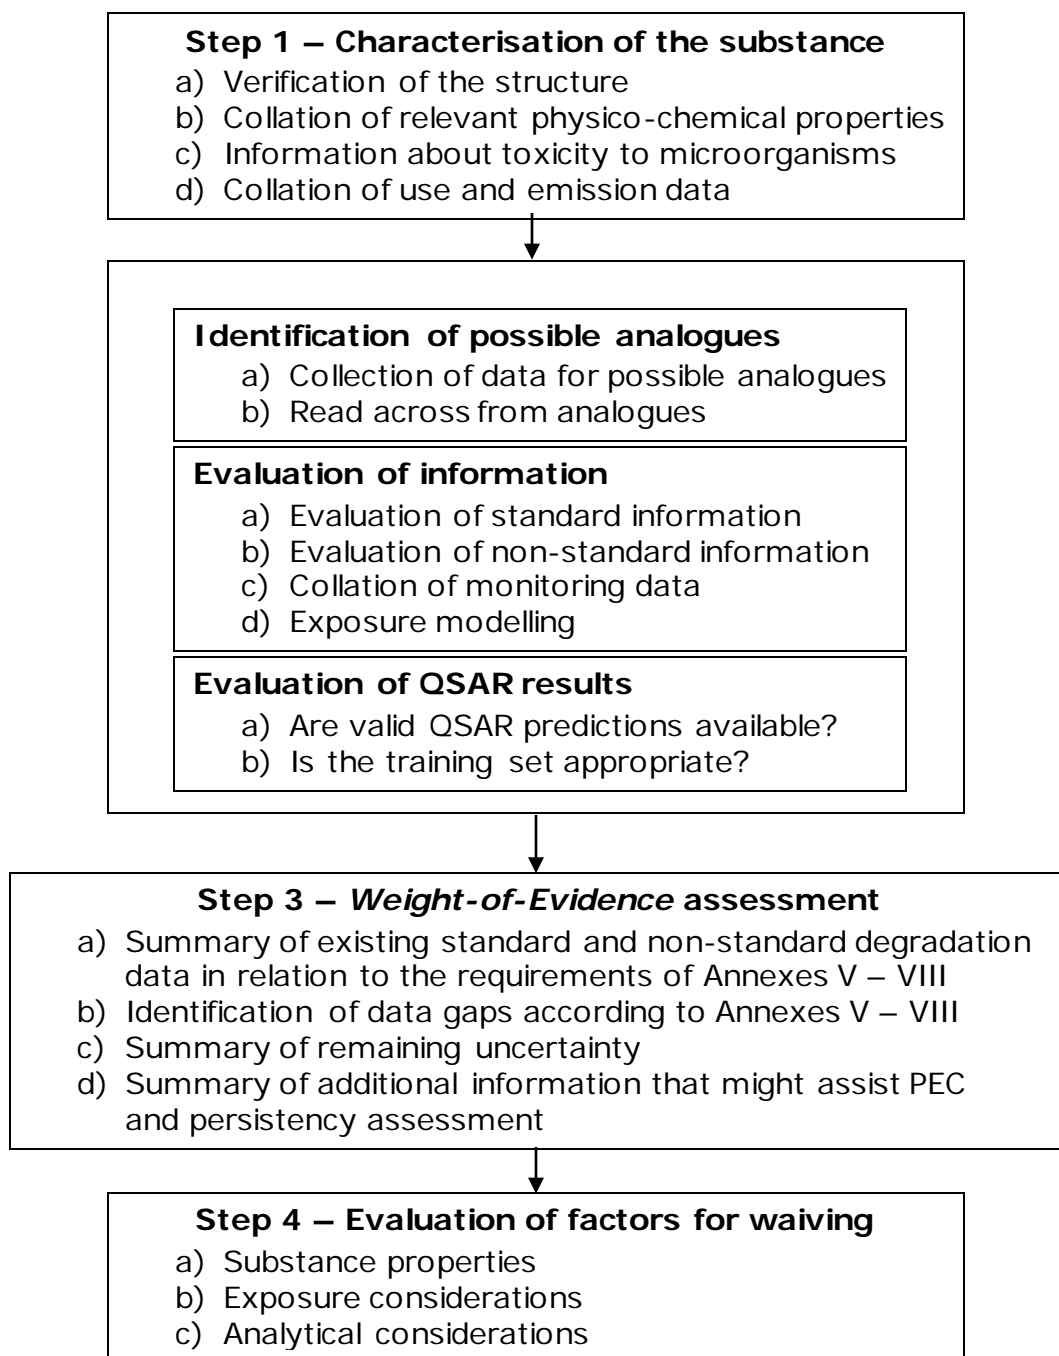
**Step 1 – Characterisation of the substance**
a) Verification of the structure
b) Collation of relevant physico-chemical properties
c) Information about toxicity to microorganisms
d) Collation of use and emission data

**Identification of possible analogues**
a) Collection of data for possible analogues
b) Read across from analogues

**Evaluation of information**
a) Evaluation of standard information
b) Evaluation of non-standard information
c) Collation of monitoring data
d) Exposure modelling

**Evaluation of QSAR results**
a) Are valid QSAR predictions available?
b) Is the training set appropriate?

**Step 3 – *Weight-of-Evidence* assessment**
a) Summary of existing standard and non-standard degradation data in relation to the requirements of Annexes V – VIII
b) Identification of data gaps according to Annexes V – VIII
c) Summary of remaining uncertainty
d) Summary of additional information that might assist PEC and persistency assessment

**Step 4 – Evaluation of factors for waiving**
a) Substance properties
b) Exposure considerations
c) Analytical considerations